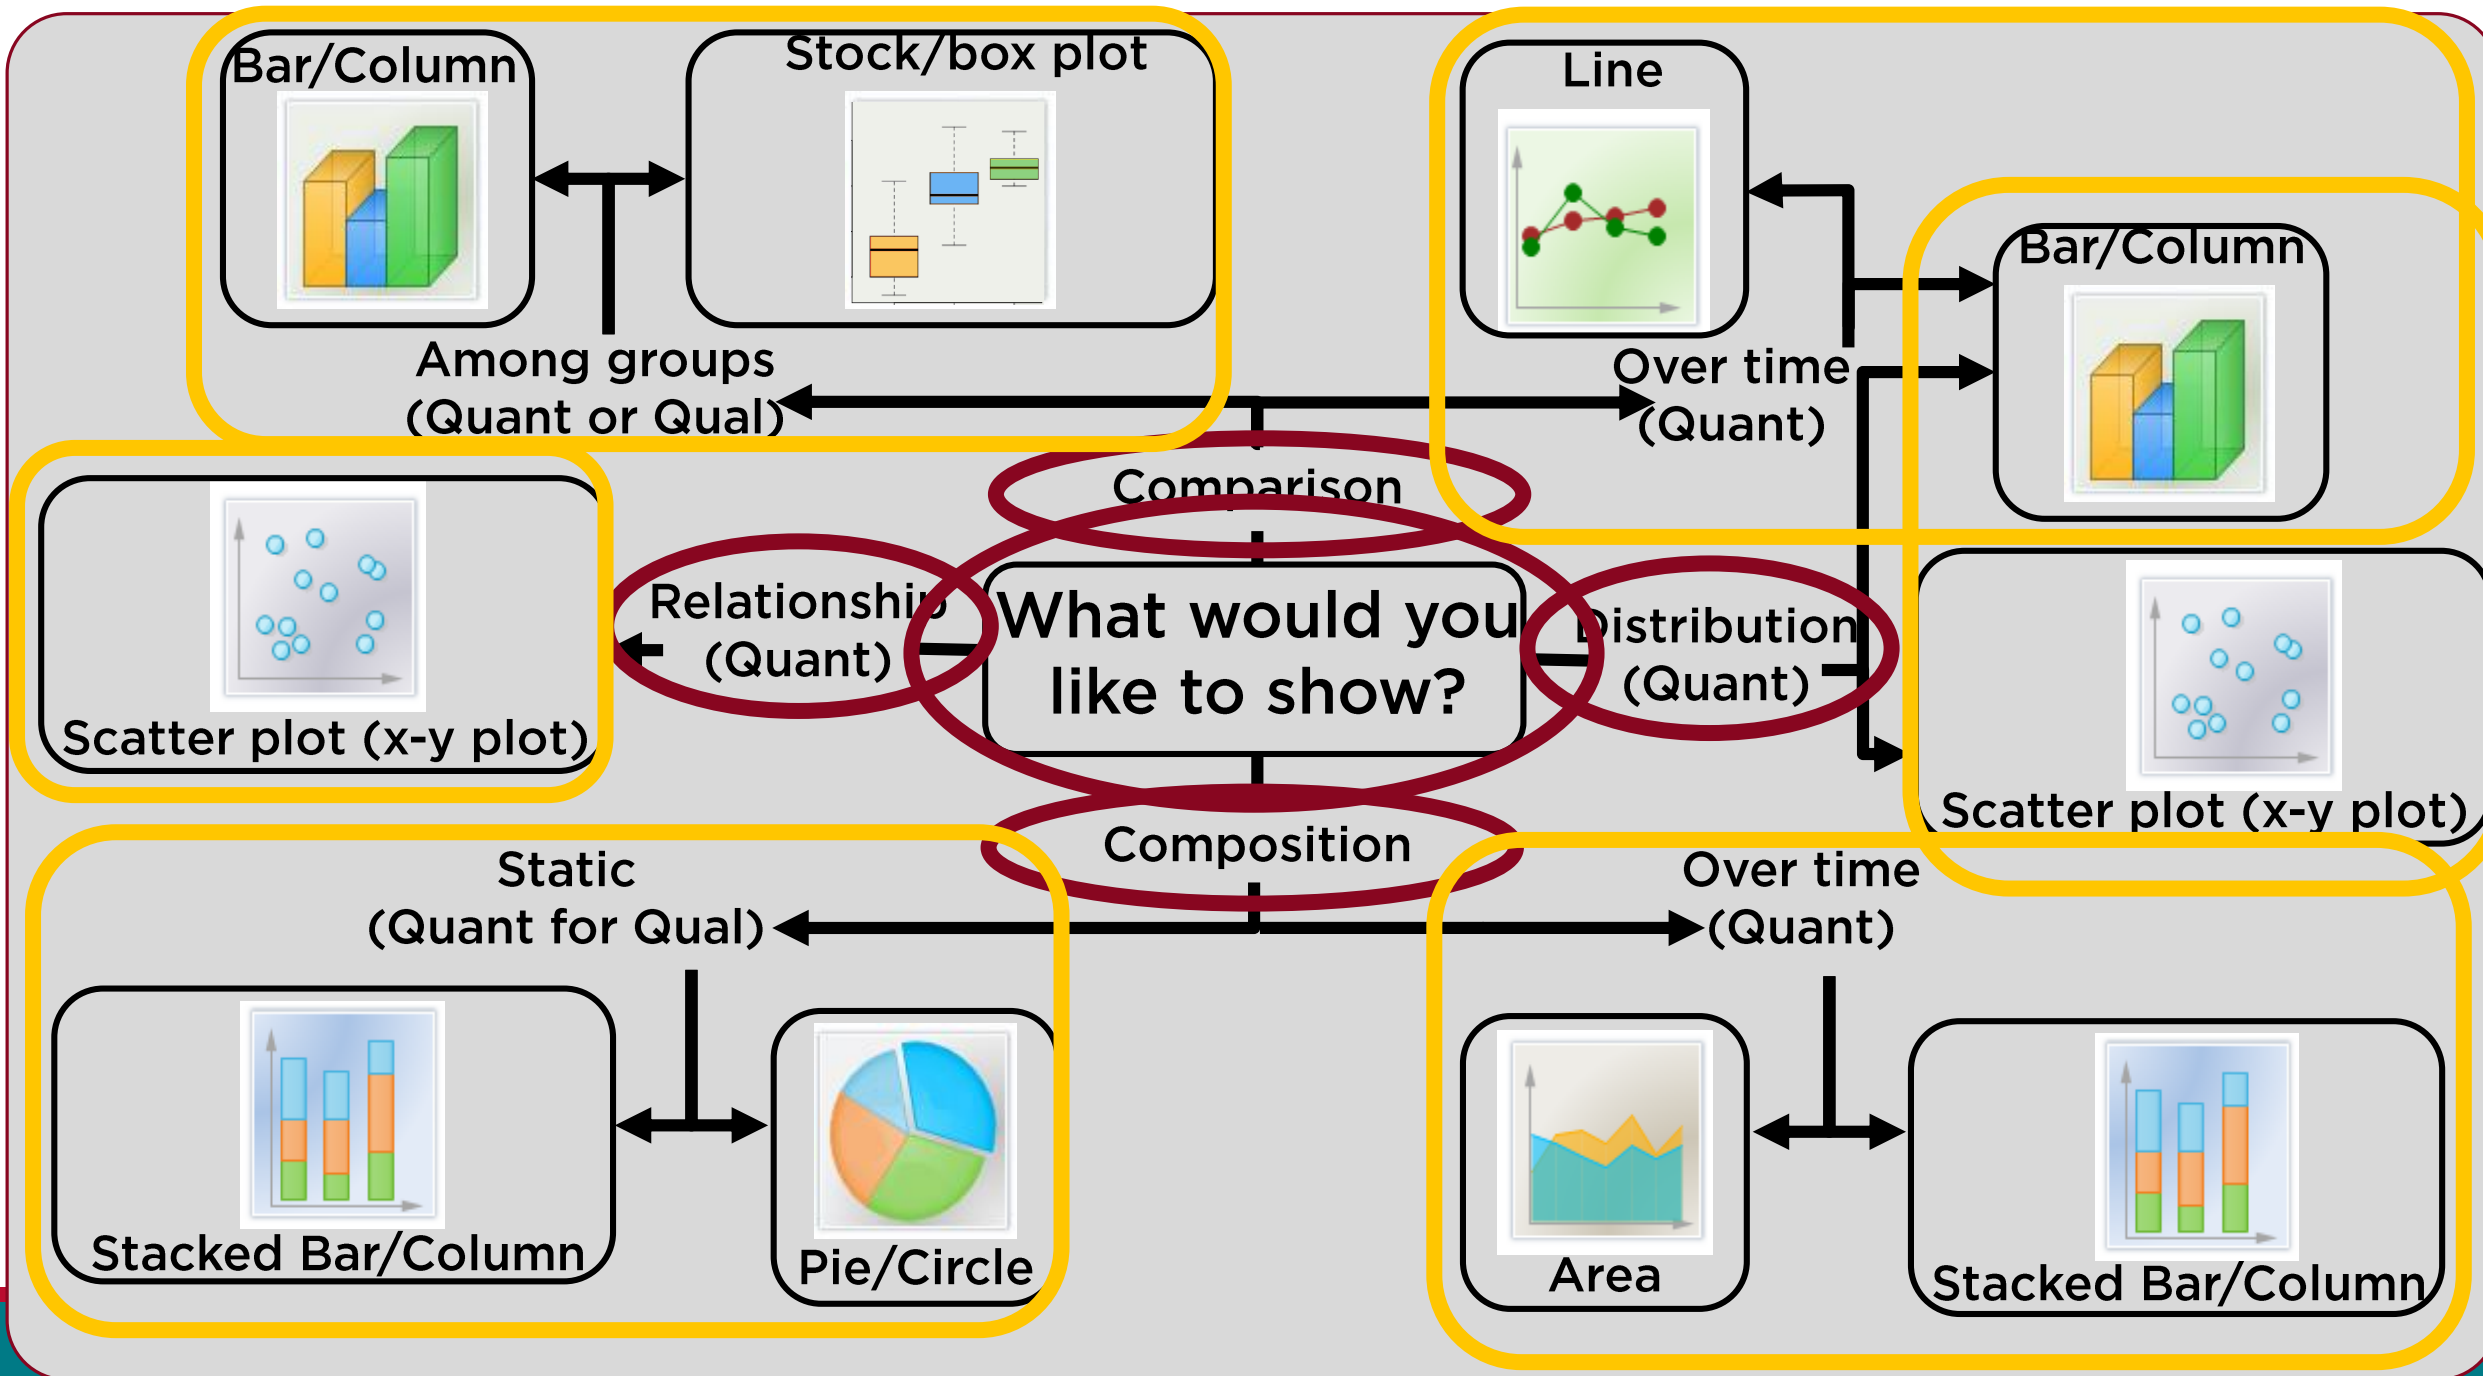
Bar/Column

Stock/box plot

Line

Bar/Column

Among groups
(Quant or Qual)

Over time
(Quant)

Comparison

Scatter plot (x-y plot)

Relationship
(Quant)

What would you like to show?

Distribution
(Quant)

Scatter plot (x-y plot)

Composition

Static
(Quant for Qual)

Over time
(Quant)

Stacked Bar/Column

Pie/Circle

Area

Stacked Bar/Column